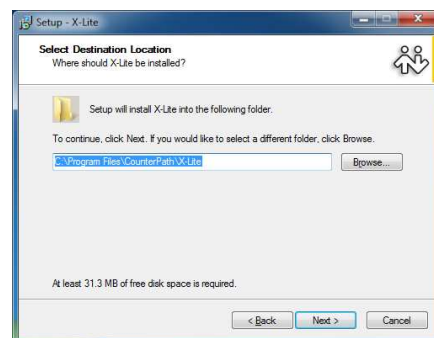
Setup - X-Lite

Select Destination Location
Where should X-Lite be installed?

Setup will install X-Lite into the following folder.

To continue, click Next. If you would like to select a different folder, click Browse.

C:\Program Files\CounterPath\X-Lite

Browse...

At least 31.3 MB of free disk space is required.

< Back

Next >

Cancel